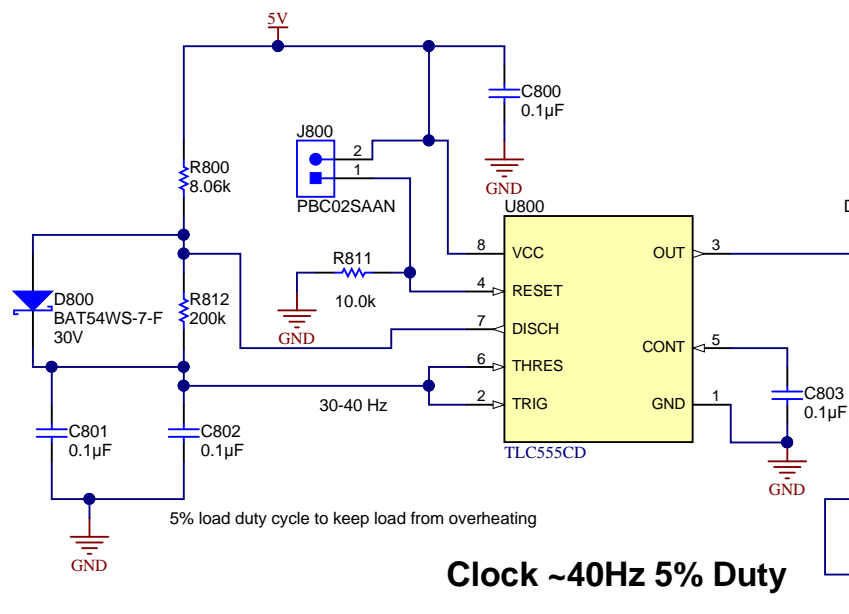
5V

C800
0.1µF

GND

J800
2
1
PBC02SAAN

R800
8.06k

U800

D

8 VCC
OUT 3

R811
10.0k

4 RESET

GND

D800
BAT54WS-7-F
30V

R812
200k

7 DISCH

CONT 5

6 THRES

30-40 Hz

2 TRIG

GND 1

C803
0.1µF

C801
0.1µF

C802
0.1µF

TLC555CD

GND

5% load duty cycle to keep load from overheating

GND

Clock ~40Hz 5% Duty